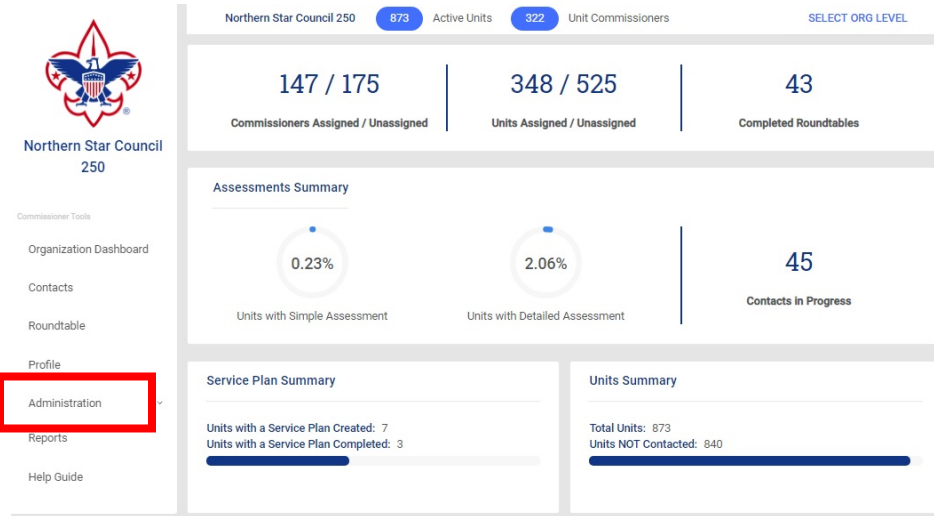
®

Northern Star Council 250

Commissioner Tools

Organization Dashboard

Contacts

Roundtable

Profile

Administration

Reports

Help Guide

Northern Star Council 250 873 Active Units 322 Unit Commissioners SELECT ORG LEVEL

147 / 175
Commissioners Assigned / Unassigned

348 / 525
Units Assigned / Unassigned

43
Completed Roundtables

Assessments Summary

0.23%
Units with Simple Assessment

2.06%
Units with Detailed Assessment

45
Contacts in Progress

Service Plan Summary

Units with a Service Plan Created: 7
Units with a Service Plan Completed: 3

Units Summary

Total Units: 873
Units NOT Contacted: 840